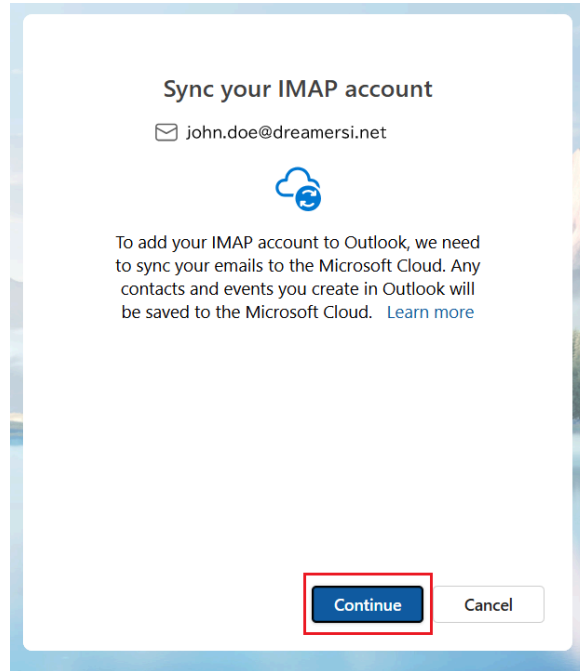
Sync your IMAP account

john.doe@dreamersi.net

To add your IMAP account to Outlook, we need to sync your emails to the Microsoft Cloud. Any contacts and events you create in Outlook will be saved to the Microsoft Cloud. Learn more

Continue

Cancel